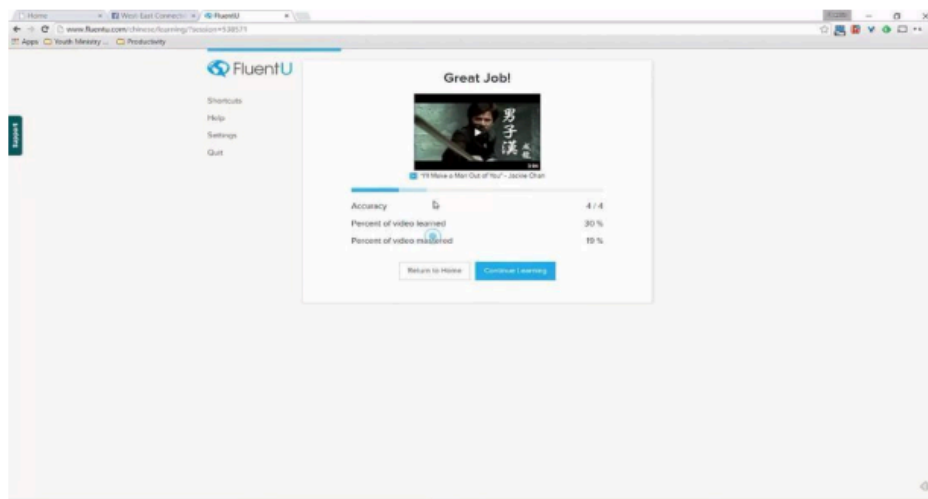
Home | West-East Connecti | FluentU

www.fluentu.com/chinese/learning/?session=538571

Apps | Youth Ministry ... | Productivity

Support

FluentU

Shortcuts

Help

Settings

Quit

Great Job!

男子漢

"I'll Make a Man Out of You" - Jackie Chan

Accuracy 4 / 4

Percent of video learned 30 %

Percent of video mastered 19 %

Return to Home

Continue Learning